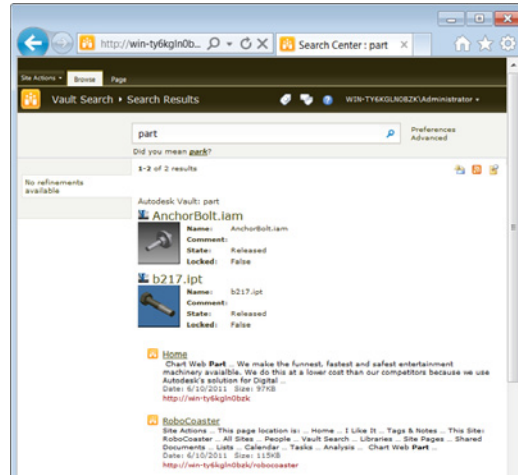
http://win-ty6kgln0bk...

Search Center : part

Site Actions

Browse

Page

Vault Search ▸ Search Results

WIN-TY6KGLN0BZK\Administrator

part

Preferences

Advanced

Did you mean park?

1-2 of 2 results

No refinements available

Autodesk Vault: part

AnchorBolt.iam

Name: AnchorBolt.iam

Comment:

State: Released

Locked: False

b217.ipt

Name: b217.ipt

Comment:

State: Released

Locked: False

Home

Chart Web Part ... We make the funnest, fastest and safest entertainment machinery available. We do this at a lower cost than our competitors because we use Autodesk's solution for Digital ...

Date: 6/10/2011 Size: 97KB

http://win-ty6kgln0bzk

RoboCoaster

Site Actions ... This page location is: ... Home ... I Like It ... Tags & Notes ... This Site: RoboCoaster ... All Sites ... People ... Vault Search ... Libraries ... Site Pages ... Shared Documents ... Lists ... Calendar ... Tasks ... Analysis ... Chart Web Part ...

Date: 6/10/2011 Size: 115KB

http://win-ty6kgln0bzk/robocoaster